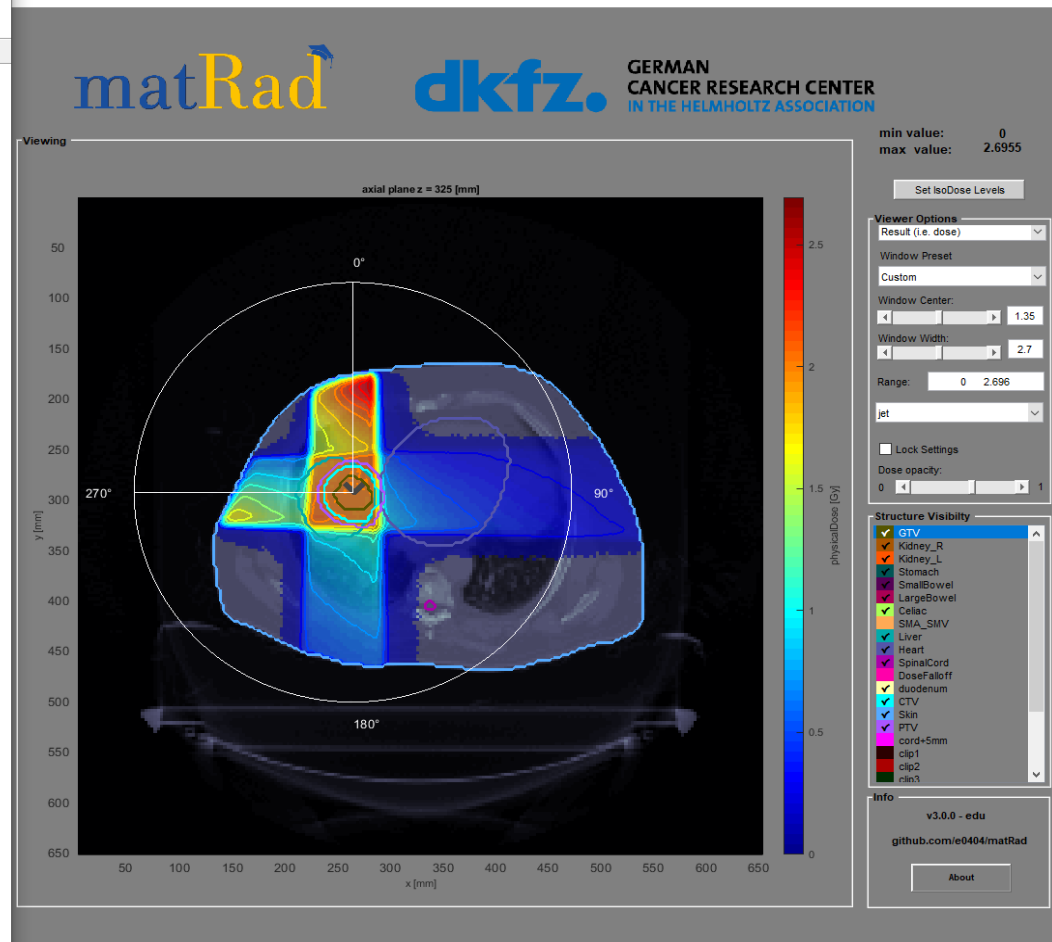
matRad

dkfz. GERMAN CANCER RESEARCH CENTER IN THE HELMHOLTZ ASSOCIATION

min value: 0
max value: 2.6955

Viewing

axial plane z = 325 [mm]

0°
270°
90°
180°

50
100
150
200
250
300
350
400
450
500
550
600
650

y [mm]

50 100 150 200 250 300 350 400 450 500 550 600 650

x [mm]

2.5
2
1.5
1
0.5
0

physicalDose [Gy]

Set IsoDose Levels

Viewer Options

Result (i.e. dose)

Window Preset

Custom

Window Center:

1.35

Window Width:

2.7

Range: 0 2.696

jet

Lock Settings

Dose opacity:

0 1

Structure Visibilty

GTV
Kidney_R
Kidney_L
Stomach
SmallBowel
LargeBowel
Celiac
SMA_SMV
Liver
Heart
SpinalCord
DoseFalloff
duodenum
CTV
Skin
PTV
cord+5mm
clip1
clip2
clip3

Info

v3.0.0 - edu

github.com/e0404/matRad

About